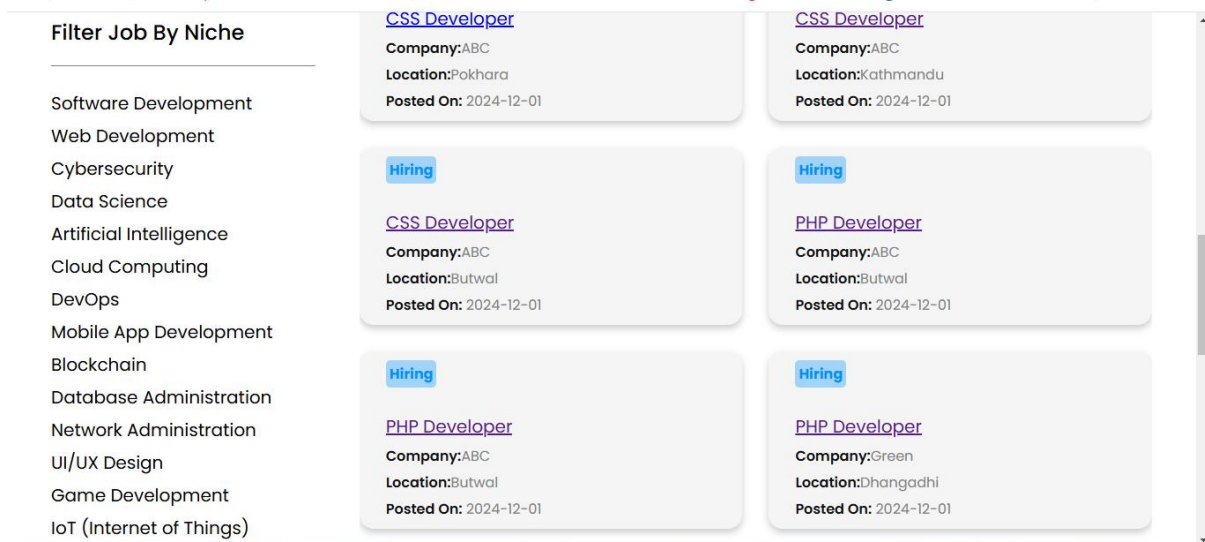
Filter Job By Niche

Software Development
Web Development
Cybersecurity
Data Science
Artificial Intelligence
Cloud Computing
DevOps
Mobile App Development
Blockchain
Database Administration
Network Administration
UI/UX Design
Game Development
IoT (Internet of Things)

CSS Developer
Company:ABC
Location:Pokhara
Posted On: 2024-12-01

CSS Developer
Company:ABC
Location:Kathmandu
Posted On: 2024-12-01

Hiring
CSS Developer
Company:ABC
Location:Butwal
Posted On: 2024-12-01

Hiring
PHP Developer
Company:ABC
Location:Butwal
Posted On: 2024-12-01

Hiring
PHP Developer
Company:ABC
Location:Butwal
Posted On: 2024-12-01

Hiring
PHP Developer
Company:Green
Location:Dhangadhi
Posted On: 2024-12-01